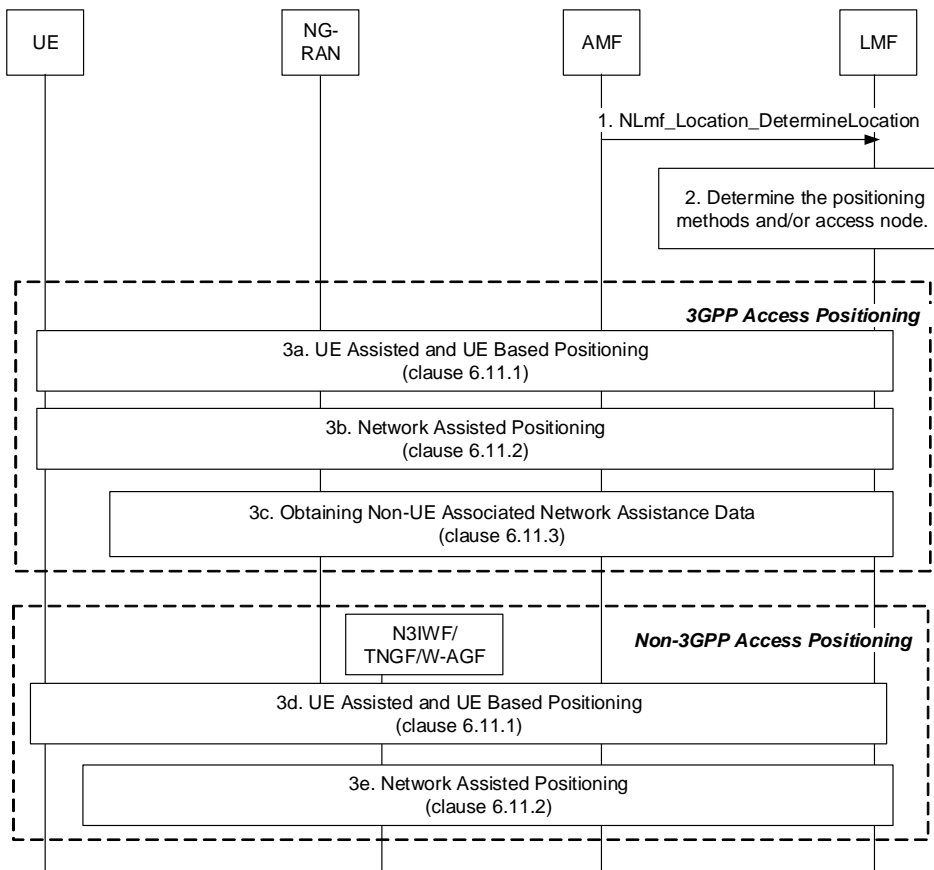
UE

NG-RAN

AMF

LMF

1. NLmf_Location_DetermineLocation

2. Determine the positioning methods and/or access node.

3GPP Access Positioning

3a. UE Assisted and UE Based Positioning (clause 6.11.1)

3b. Network Assisted Positioning (clause 6.11.2)

3c. Obtaining Non-UE Associated Network Assistance Data (clause 6.11.3)

N3IWF/ TNGF/W-AGF

Non-3GPP Access Positioning

3d. UE Assisted and UE Based Positioning (clause 6.11.1)

3e. Network Assisted Positioning (clause 6.11.2)